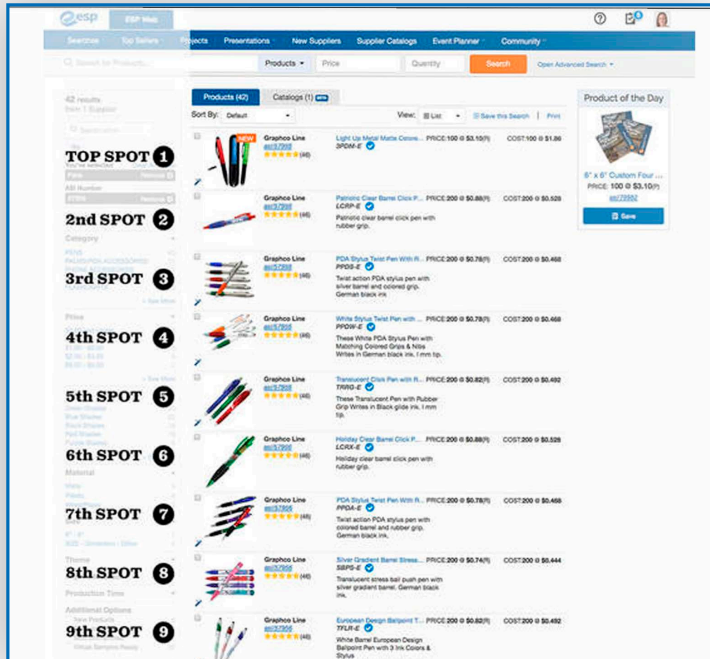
esp ESP Web

Searches Top Sellers Projects Presentations New Suppliers Supplier Catalogs Event Planner Community

Search for Products... Products Price Quantity Search Open Advanced Search

42 results from 1 Supplier

Products (42) Catalogs (1) NEW

Sort By: Default View: List Save this Search Print

TOP SPOT 1
2nd SPOT 2
3rd SPOT 3
4th SPOT 4
5th SPOT 5
6th SPOT 6
7th SPOT 7
8th SPOT 8
9th SPOT 9

NEW Grapho Line asi/37955 (46) Light Up Metal Matte Colore... 3PDM-E PRICE:100 @ $3.10(R) COST:100 @ $1.86

Grapho Line asi/37955 (46) Patriotic Clear Barrel Click Pe... LCRP-E Patriotic clear barrel click pen with rubber grip. PRICE:200 @ $0.88(R) COST:200 @ $0.528

Grapho Line asi/37955 (46) PDA Stylus Twist Pen With R... PPDS-E Twist action PDA stylus pen with silver barrel and colored grip. German black ink. PRICE:200 @ $0.78(R) COST:200 @ $0.468

Grapho Line asi/37955 (46) White Stylus Twist Pen with ... PPDW-E These White PDA Stylus Pen with Matching Colored Grips & Nibs Writes in German black ink. 1 mm tip. PRICE:200 @ $0.78(R) COST:200 @ $0.468

Grapho Line asi/37955 (46) Translucent Click Pen with R... TRRG-E These Translucent Pen with Rubber Grip Writes in Black glide ink. 1 mm tip. PRICE:200 @ $0.82(R) COST:200 @ $0.492

Grapho Line asi/37955 (46) Holiday Clear Barrel Click P... LCRX-E Holiday clear barrel click pen with rubber grip. PRICE:200 @ $0.88(R) COST:200 @ $0.528

Grapho Line asi/37955 (46) PDA Stylus Twist Pen With R... PPDA-E Twist action PDA stylus pen with colored barrel and rubber grip. German black ink. PRICE:200 @ $0.78(R) COST:200 @ $0.468

Grapho Line asi/37955 (46) Silver Gradient Barrel Stress... SBPS-E Translucent stress ball push pen with silver gradient barrel. German black ink. PRICE:200 @ $0.74(R) COST:200 @ $0.444

Grapho Line asi/37955 (46) European Design Ballpoint ... TFLR-E White Barrel European Design Ballpoint Pen with 3 Ink Colors & Stylus PRICE:200 @ $0.82(R) COST:200 @ $0.492

Product of the Day
8" x 6" Custom Four ...
PRICE: 100 @ $3.10(R)
asi/79982
Save